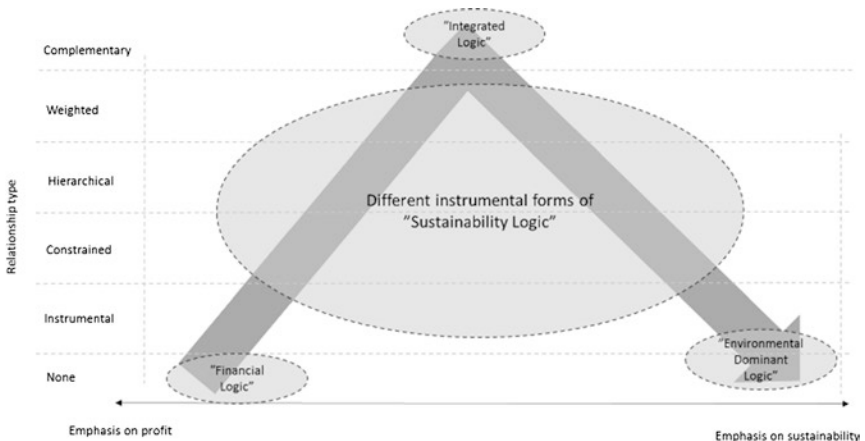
"Integrated Logic"

Complementary

Weighted

Hierarchical

Constrained

Instrumental

None

Relationship type

Different instrumental forms of "Sustainability Logic"

"Financial Logic"

"Environmental Dominant Logic"

Emphasis on profit

Emphasis on sustainability